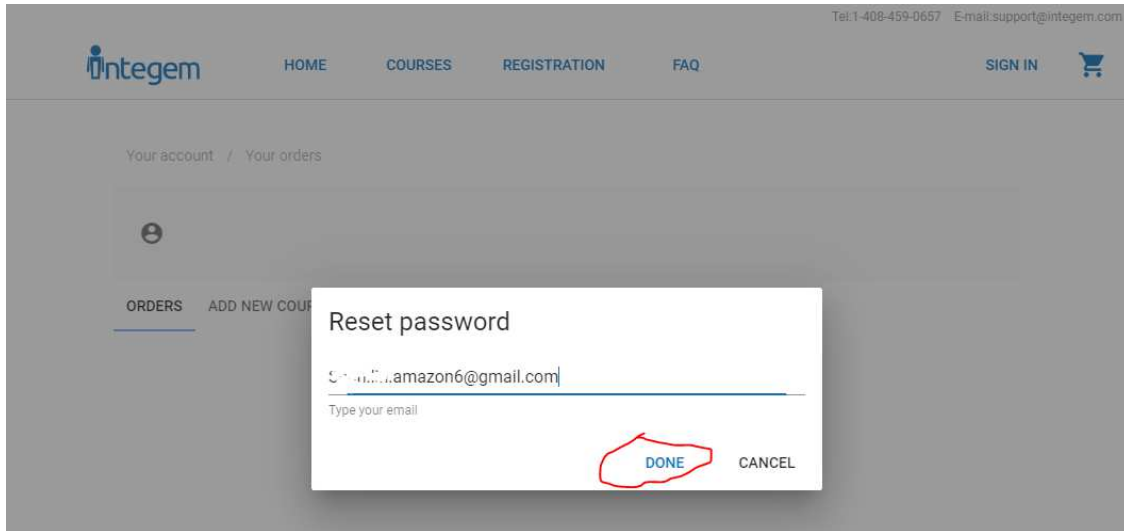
Tel:1-408-459-0657 E-mail:support@integem.com

integem HOME COURSES REGISTRATION FAQ SIGN IN

Your account / Your orders

ORDERS ADD NEW COUR

Reset password

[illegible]amazon6@gmail.com

Type your email

DONE CANCEL